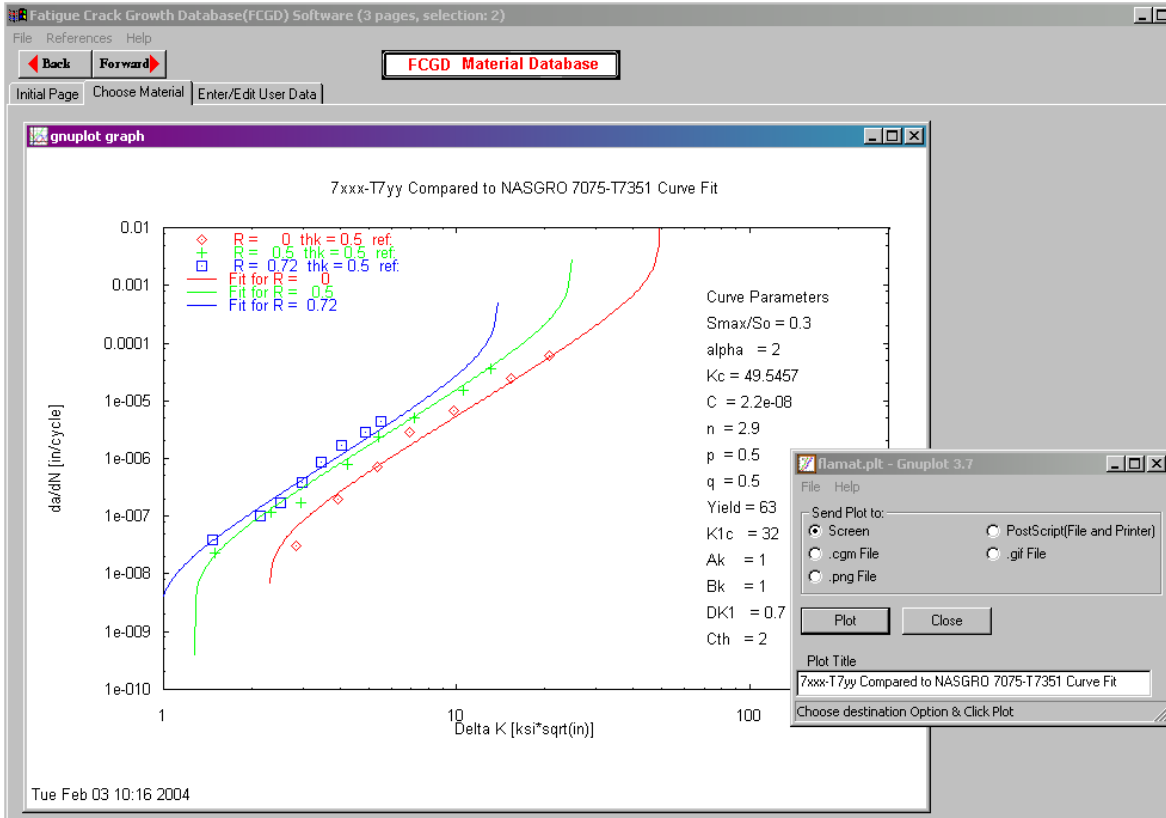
Fatigue Crack Growth Database(FCGD) Software (3 pages, selection: 2)

File References Help

Back Forward

FCGD Material Database

Initial Page | Choose Material | Enter/Edit User Data

gnuplot graph

7xxx-T7yy Compared to NASGRO 7075-T7351 Curve Fit

R = 0 thk = 0.5 ref:
R = 0.5 thk = 0.5 ref:
R = 0.72 thk = 0.5 ref:
Fit for R = 0
Fit for R = .5
Fit for R = 0.72

0.01
0.001
0.0001
1e-005
1e-006
1e-007
1e-008
1e-009
1e-010

da/dN [in/cycle]

1
10
100

Delta K [ksi*sqrt(in)]

Curve Parameters
Smax/So = 0.3
alpha = 2
Kc = 49.5457
C = 2.2e-08
n = 2.9
p = 0.5
q = 0.5
Yield = 63
K1c = 32
Ak = 1
Bk = 1
DK1 = 0.7
Cth = 2

Tue Feb 03 10:16 2004

flamat.plt - Gnuplot 3.7

File Help

Send Plot to:
Screen
.cgm File
.png File
PostScript(File and Printer)
.gif File

Plot
Close

Plot Title
7xxx-T7yy Compared to NASGRO 7075-T7351 Curve Fit

Choose destination Option & Click Plot